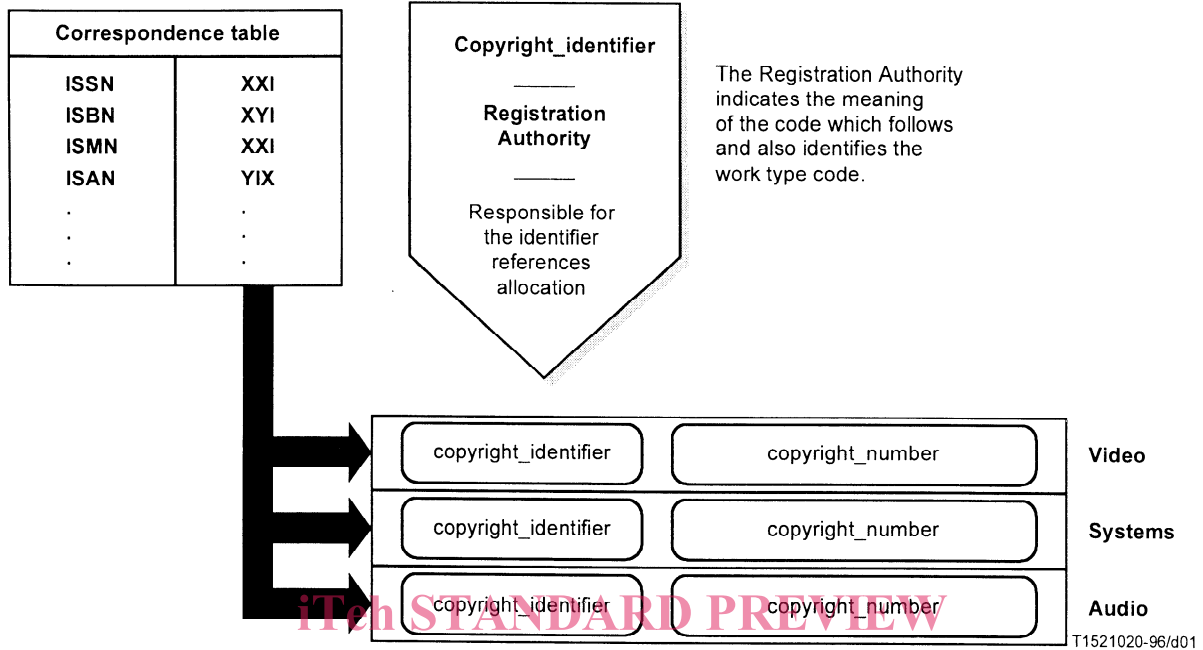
Correspondence table

| ISSN | XXI |
|---|---|
| ISBN | XYI |
| ISMN | XXI |
| ISAN | YIX |
| . | . |
| . | . |
| . | . |

Copyright_identifier

Registration Authority

Responsible for the identifier references allocation

The Registration Authority indicates the meaning of the code which follows and also identifies the work type code.

copyright_identifier copyright_number Video

copyright_identifier copyright_number Systems

copyright_identifier copyright_number Audio

iTeh STANDARD PREVIEW

T1521020-96/d01